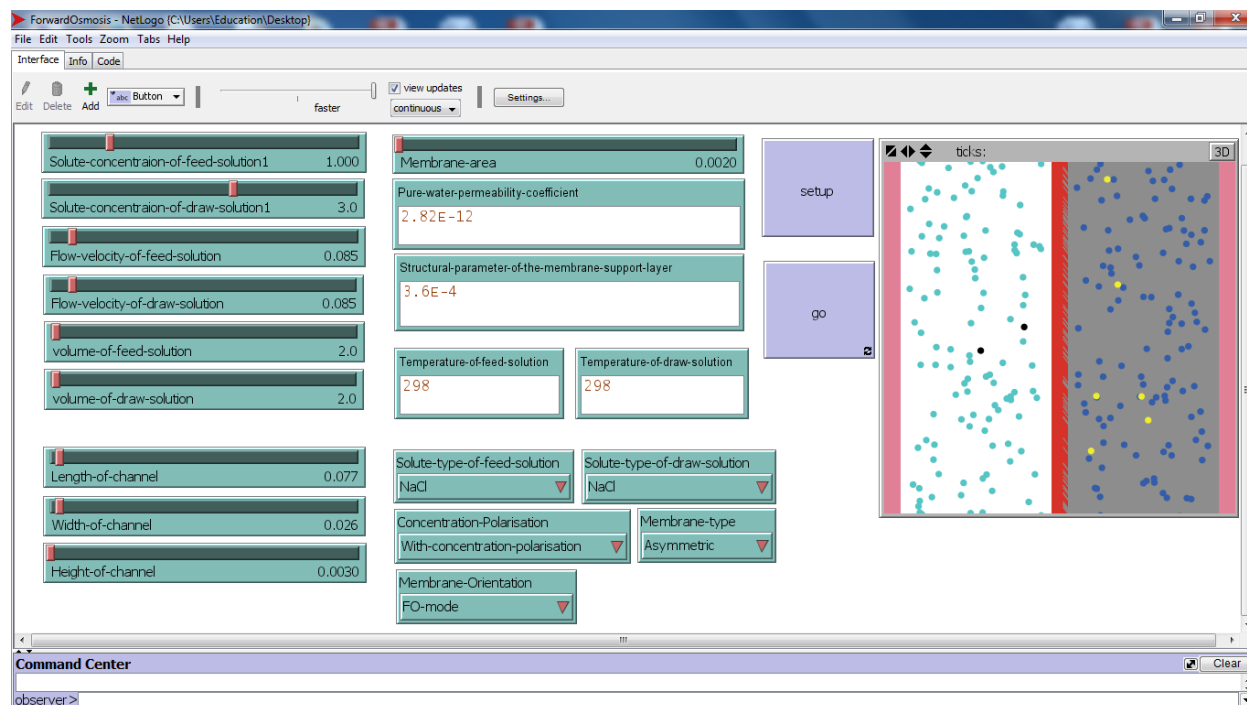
ForwardOsmosis - NetLogo {C:\Users\Education\Desktop}

File Edit Tools Zoom Tabs Help

Interface Info Code

Edit Delete Add Button

faster

view updates

continuous

Settings...

Solute-concentraion-of-feed-solution1 1.000

Solute-concentraion-of-draw-solution1 3.0

Flow-velocity-of-feed-solution 0.085

Flow-velocity-of-draw-solution 0.085

volume-of-feed-solution 2.0

volume-of-draw-solution 2.0

Length-of-channel 0.077

Width-of-channel 0.026

Height-of-channel 0.0030

Membrane-area 0.0020

Pure-water-permeability-coefficient

2.82E-12

Structural-parameter-of-the-membrane-support-layer

3.6E-4

Temperature-of-feed-solution

298

Temperature-of-draw-solution

298

Solute-type-of-feed-solution

NaCl

Solute-type-of-draw-solution

NaCl

Concentration-Polarisation

With-concentration-polarisation

Membrane-type

Asymmetric

Membrane-Orientation

FO-mode

setup

go

ticks:

3D

Command Center

Clear

observer>